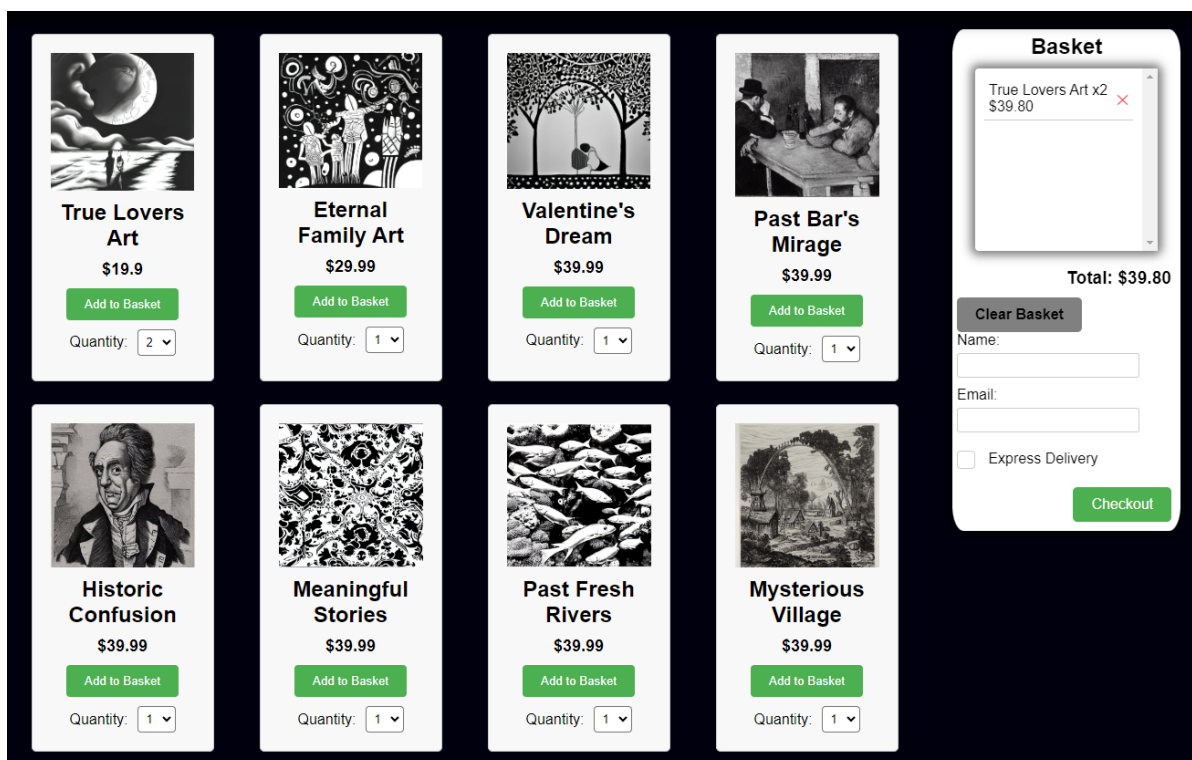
True Lovers Art
$19.9
Add to Basket
Quantity: 2

Eternal Family Art
$29.99
Add to Basket
Quantity: 1

Valentine's Dream
$39.99
Add to Basket
Quantity: 1

Past Bar's Mirage
$39.99
Add to Basket
Quantity: 1

Historic Confusion
$39.99
Add to Basket
Quantity: 1

Meaningful Stories
$39.99
Add to Basket
Quantity: 1

Past Fresh Rivers
$39.99
Add to Basket
Quantity: 1

Mysterious Village
$39.99
Add to Basket
Quantity: 1

Basket
True Lovers Art x2
$39.80
×
Total: $39.80
Clear Basket
Name:
Email:
Express Delivery
Checkout